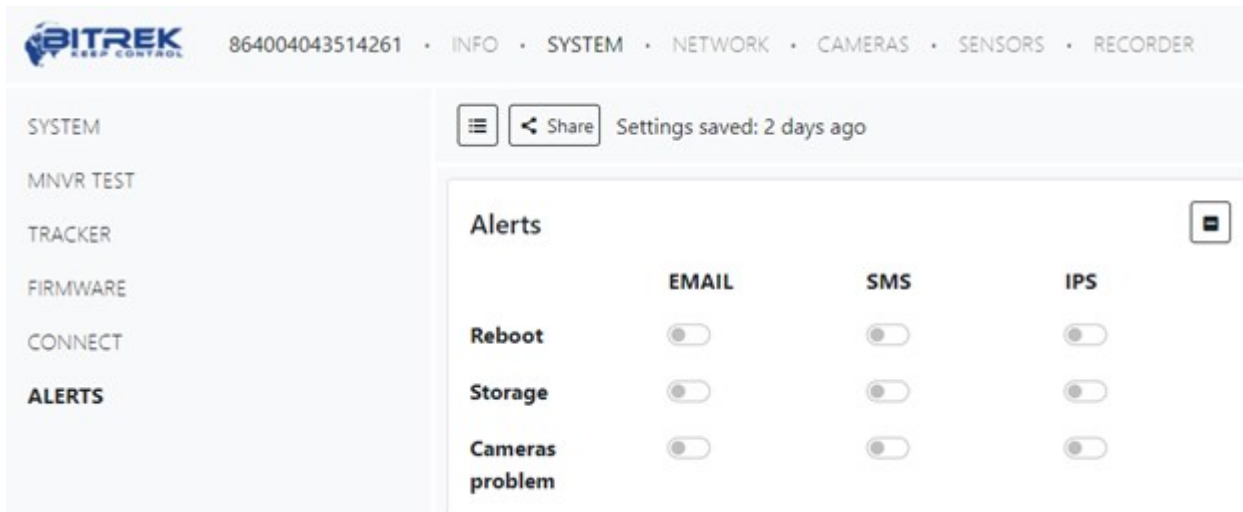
BITREK KEEP CONTROL 864004043514261 · INFO · SYSTEM · NETWORK · CAMERAS · SENSORS · RECORDER

SYSTEM
MNVR TEST
TRACKER
FIRMWARE
CONNECT
ALERTS

Share Settings saved: 2 days ago

Alerts

| | EMAIL | SMS | IPS |
|---|---|---|---|
| Reboot | | | |
| Storage | | | |
| Cameras problem | | | |